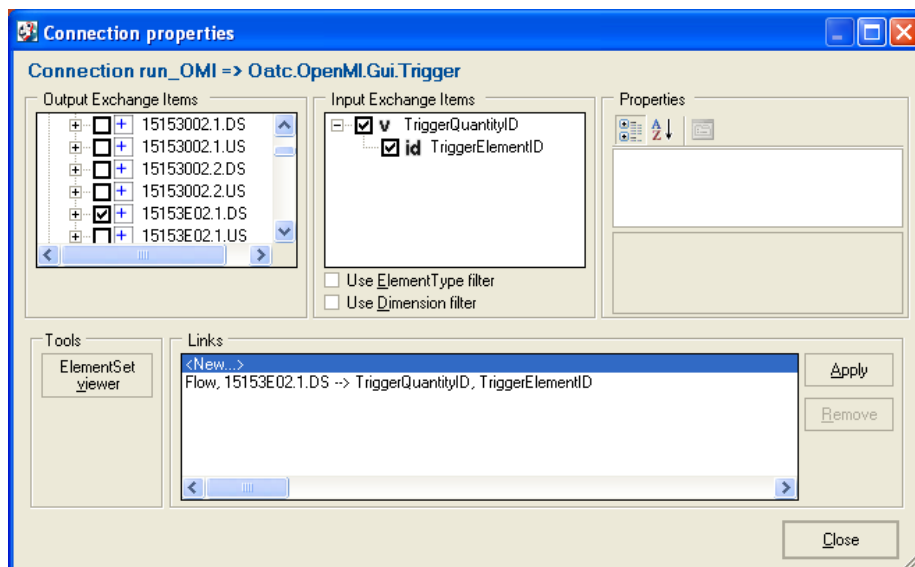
Connection properties

Connection run_OMI => Oatc.OpenMI.Gui.Trigger

Output Exchange Items
15153002.1.DS
15153002.1.US
15153002.2.DS
15153002.2.US
15153E02.1.DS
15153E02.1.US

Input Exchange Items
v TriggerQuantityID
id TriggerElementID

Use ElementType filter
Use Dimension filter

Properties

Tools
ElementSet viewer

Links
<New...>
Flow, 15153E02.1.DS --> TriggerQuantityID, TriggerElementID

Apply
Remove
Close